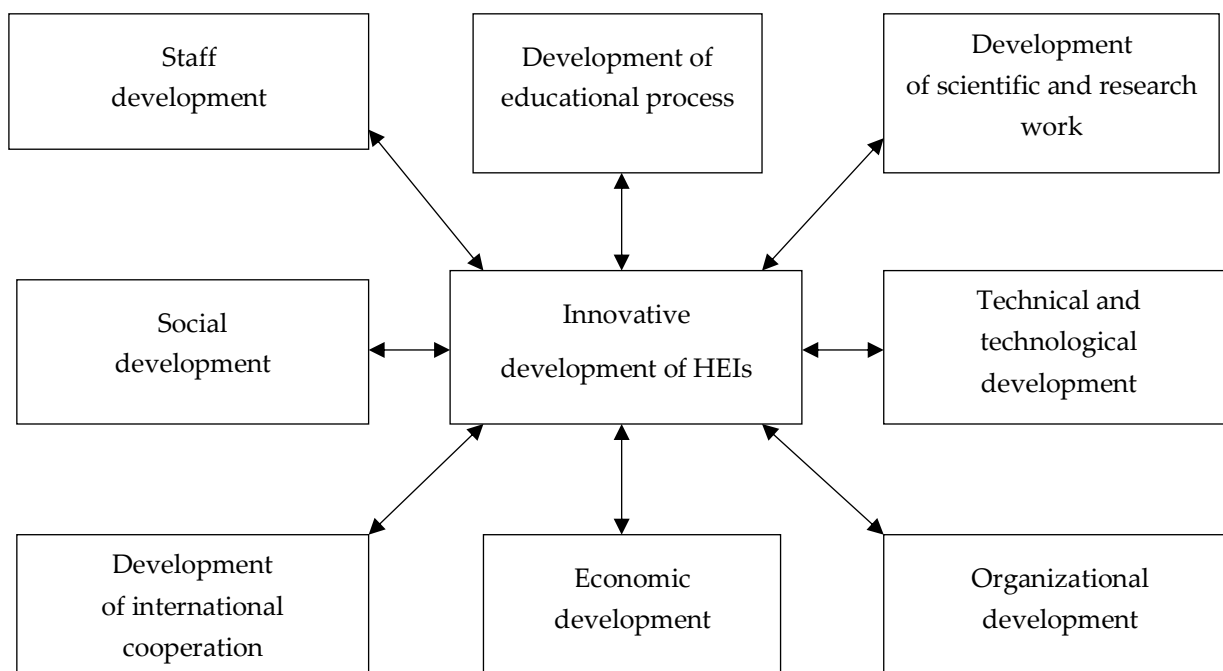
Staff development

Development of educational process

Development of scientific and research work

Social development

Innovative development of HEIs

Technical and technological development

Development of international cooperation

Economic development

Organizational development